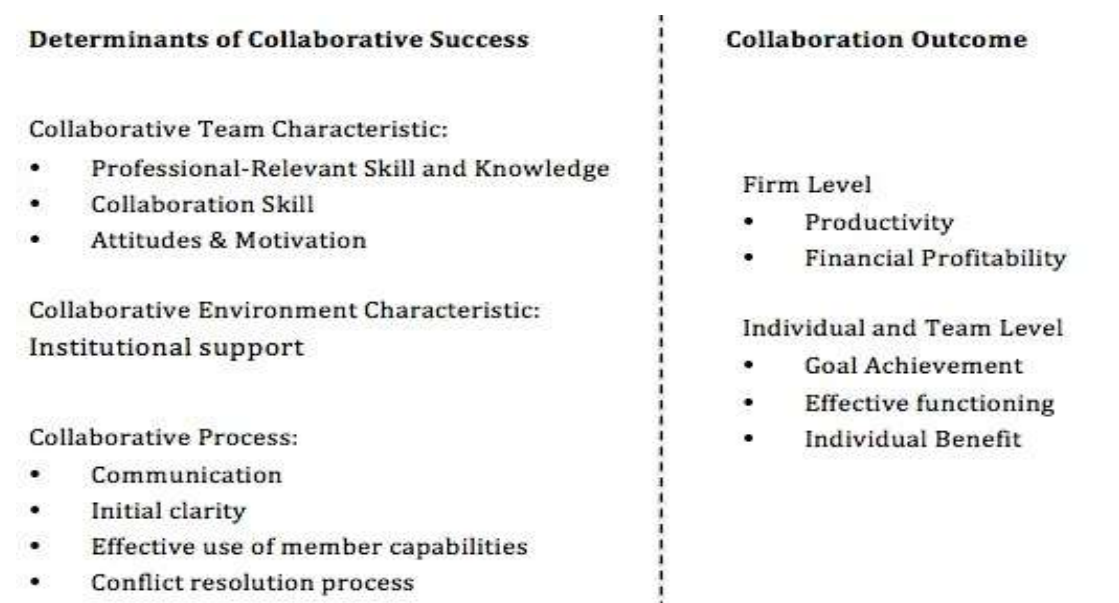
**Determinants of Collaborative Success**

Collaborative Team Characteristic:
- Professional-Relevant Skill and Knowledge
- Collaboration Skill
- Attitudes & Motivation

Collaborative Environment Characteristic:
Institutional support

Collaborative Process:
- Communication
- Initial clarity
- Effective use of member capabilities
- Conflict resolution process

**Collaboration Outcome**

Firm Level
- Productivity
- Financial Profitability

Individual and Team Level
- Goal Achievement
- Effective functioning
- Individual Benefit